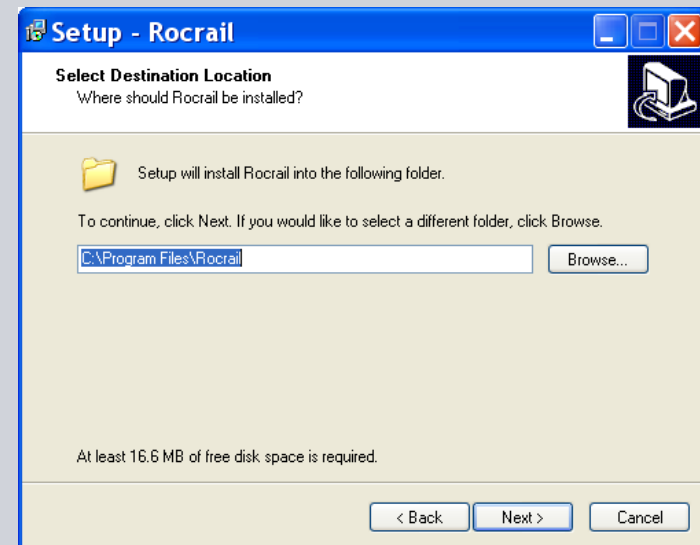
Setup - Rocrail

Select Destination Location
Where should Rocrail be installed?

Setup will install Rocrail into the following folder.

To continue, click Next. If you would like to select a different folder, click Browse.

C:\Program Files\Rocrail

Browse...

At least 16.6 MB of free disk space is required.

< Back

Next >

Cancel